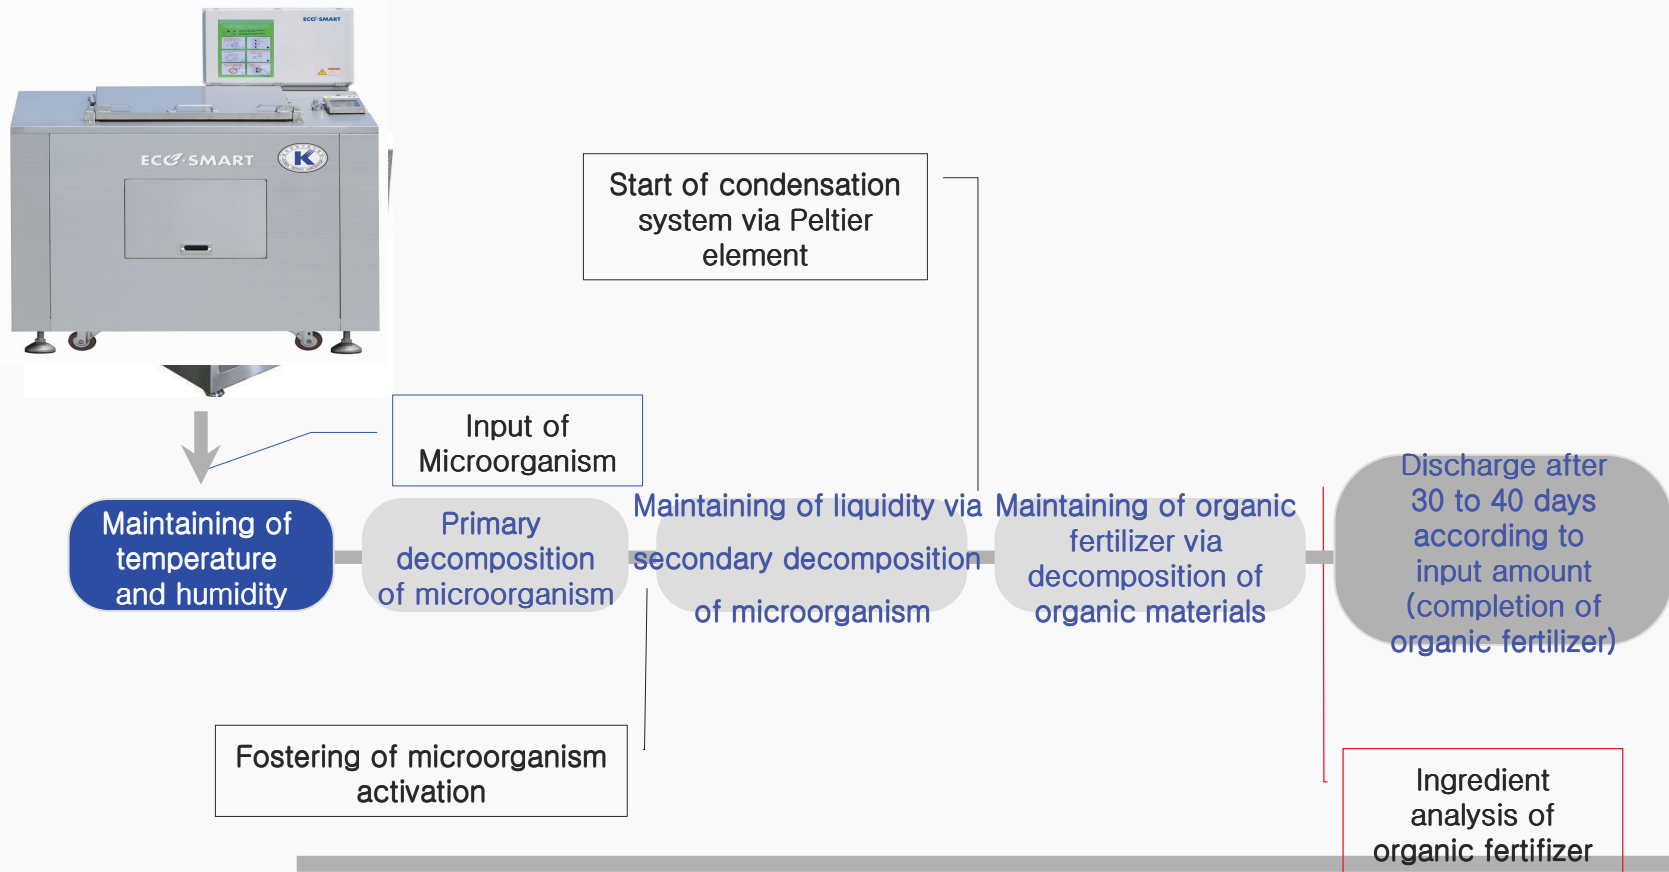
ECO·SMART

ECO·SMART

K

Start of condensation system via Peltier element

Input of Microorganism

Maintaining of temperature and humidity

Primary decomposition of microorganism

Maintaining of liquidity via secondary decomposition of microorganism

Maintaining of organic fertilizer via decomposition of organic materials

Discharge after 30 to 40 days according to input amount (completion of organic fertilizer)

Fostering of microorganism activation

Ingredient analysis of organic fertifizer